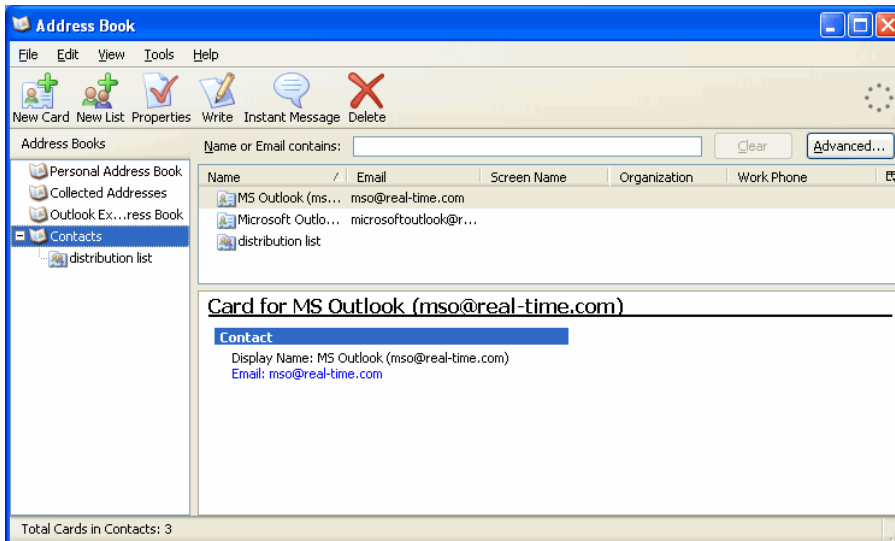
Address Book

File Edit View Tools Help

New Card New List Properties Write Instant Message Delete

Address Books

Name or Email contains:

Clear

Advanced...

Personal Address Book
Collected Addresses
Outlook Ex…ress Book
Contacts
distribution list

| Name | Email | Screen Name | Organization | Work Phone |
|---|---|---|---|---|
| MS Outlook (ms… | mso@real-time.com | | | |
| Microsoft Outlo… | microsoftoutlook@r… | | | |
| distribution list | | | | |

Card for MS Outlook (mso@real-time.com)

Contact

Display Name: MS Outlook (mso@real-time.com)
Email: mso@real-time.com

Total Cards in Contacts: 3